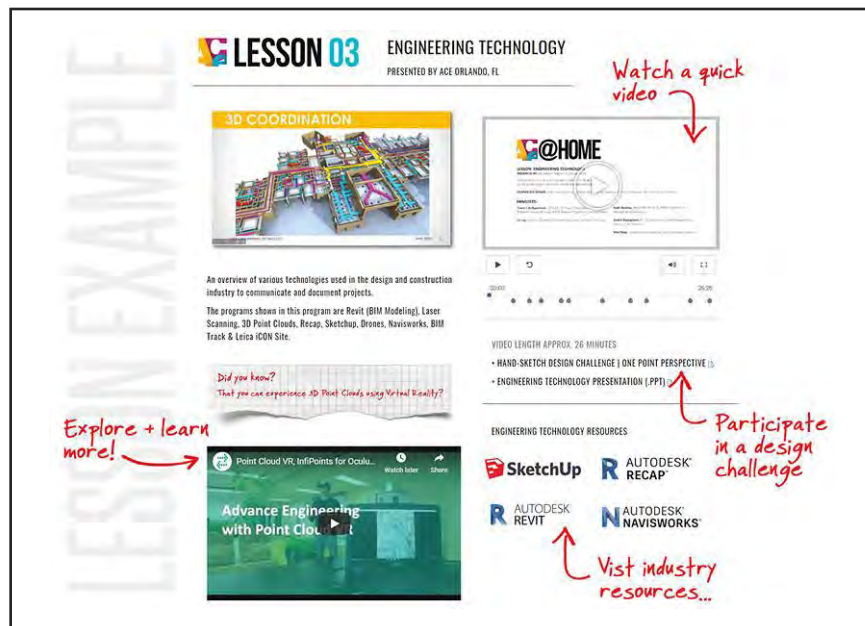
LESSON EXAMPLE

LESSON 03

ENGINEERING TECHNOLOGY

PRESENTED BY ACE ORLANDO, FL

Watch a quick video

3D COORDINATION

@HOME

00:01

26:05

An overview of various technologies used in the design and construction industry to communicate and document projects.

The programs shown in this program are Revit (BIM Modeling), Laser Scanning, 3D Point Clouds, Recap, Sketchup, Drones, Navisworks, BIM Track & Leica iCON Site.

Did you know?
That you can experience 3D Point Clouds using Virtual Reality?

VIDEO LENGTH APPROX. 26 MINUTES

+ HAND-SKETCH DESIGN CHALLENGE | ONE POINT PERSPECTIVE

+ ENGINEERING TECHNOLOGY PRESENTATION (.PPT)

Participate in a design challenge

Explore + learn more!

Point Cloud VR, InfiPoints for Oculu...

Watch later

Share

Advance Engineering with Point Cloud VR

ENGINEERING TECHNOLOGY RESOURCES

SketchUp

AUTODESK RECAP

AUTODESK REVIT

AUTODESK NAVISWORKS

Vist industry resources...